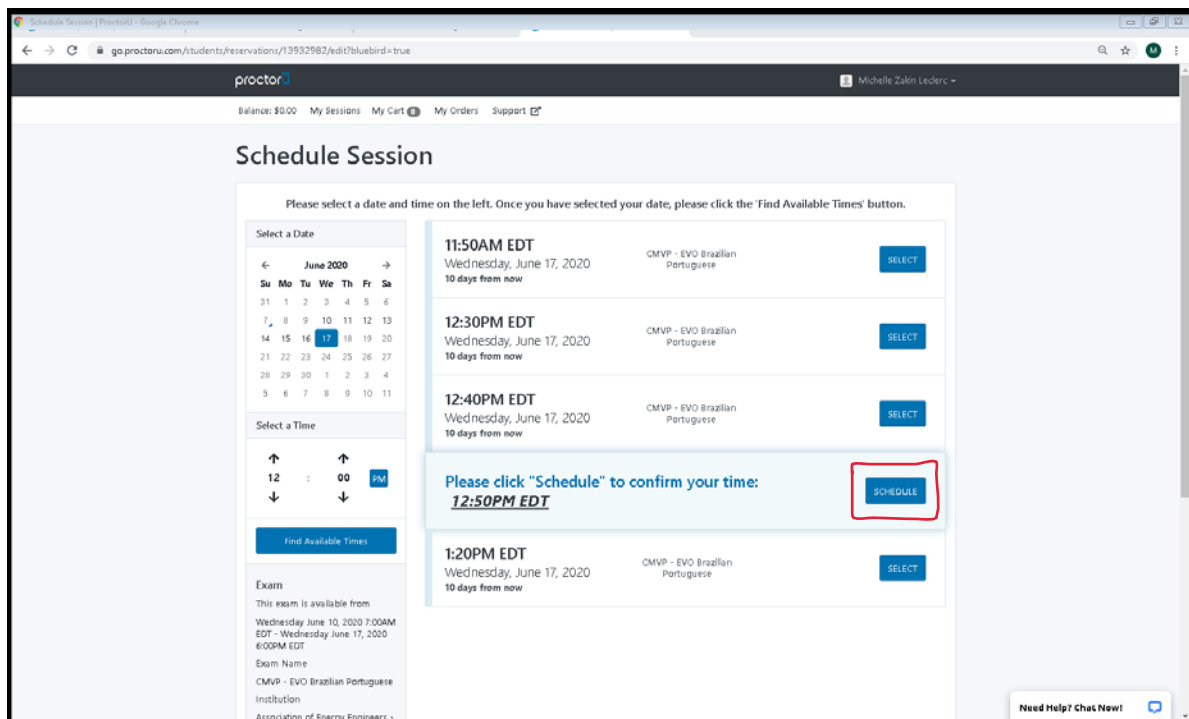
Schedule Session | ProctorU - Google Chrome

go.proctoru.com/students/reservations/13932982/edit?bluebird=true

proctorU

Michelle Zakin Leclerc

Balance: $0.00 My Sessions My Cart 0 My Orders Support

Schedule Session

Please select a date and time on the left. Once you have selected your date, please click the 'Find Available Times' button.

Select a Date

June 2020

| Su | Mo | Tu | We | Th | Fr | Sa |
|---|---|---|---|---|---|---|
| 31 | 1 | 2 | 3 | 4 | 5 | 6 |
| 7 | 8 | 9 | 10 | 11 | 12 | 13 |
| 14 | 15 | 16 | 17 | 18 | 19 | 20 |
| 21 | 22 | 23 | 24 | 25 | 26 | 27 |
| 28 | 29 | 30 | 1 | 2 | 3 | 4 |
| 5 | 6 | 7 | 8 | 9 | 10 | 11 |

Select a Time

12 : 00 PM

Find Available Times

Exam

This exam is available from

Wednesday June 10, 2020 7:00AM EDT - Wednesday June 17, 2020 6:00PM EDT

Exam Name

CMVP - EVO Brazilian Portuguese

Institution

Association of Energy Engineers -

11:50AM EDT
Wednesday, June 17, 2020
10 days from now
CMVP - EVO Brazilian Portuguese
SELECT

12:30PM EDT
Wednesday, June 17, 2020
10 days from now
CMVP - EVO Brazilian Portuguese
SELECT

12:40PM EDT
Wednesday, June 17, 2020
10 days from now
CMVP - EVO Brazilian Portuguese
SELECT

Please click "Schedule" to confirm your time:
12:50PM EDT
SCHEDULE

1:20PM EDT
Wednesday, June 17, 2020
10 days from now
CMVP - EVO Brazilian Portuguese
SELECT

Need Help? Chat Now!